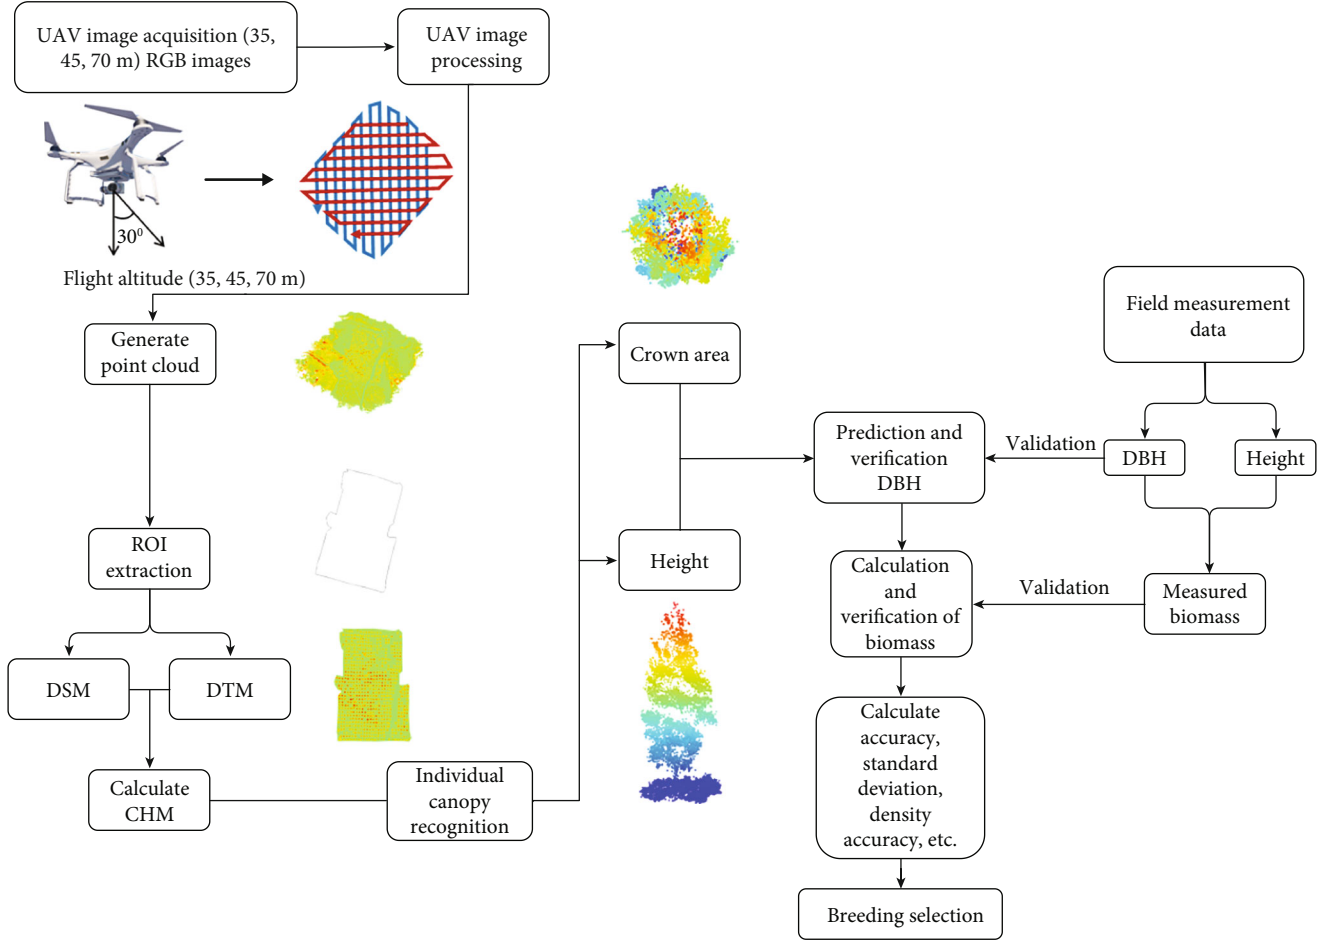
UAV image acquisition (35, 45, 70 m) RGB images

UAV image processing

$30^0$

Flight altitude (35, 45, 70 m)

Generate point cloud

ROI extraction

DSM

DTM

Calculate CHM

Individual canopy recognition

Crown area

Height

Field measurement data

Prediction and verification DBH

Validation

DBH

Height

Calculation and verification of biomass

Validation

Measured biomass

Calculate accuracy, standard deviation, density accuracy, etc.

Breeding selection